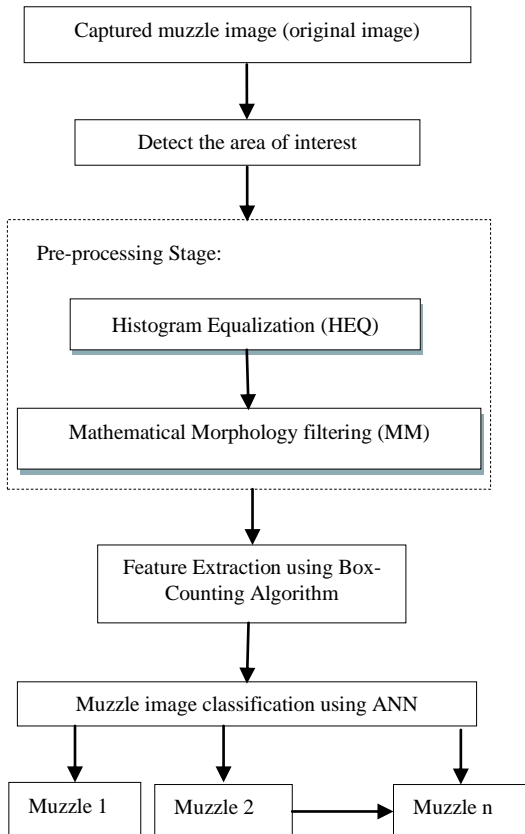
Captured muzzle image (original image)

Detect the area of interest

Pre-processing Stage:

Histogram Equalization (HEQ)

Mathematical Morphology filtering (MM)

Feature Extraction using Box-Counting Algorithm

Muzzle image classification using ANN

Muzzle 1

Muzzle 2

Muzzle n